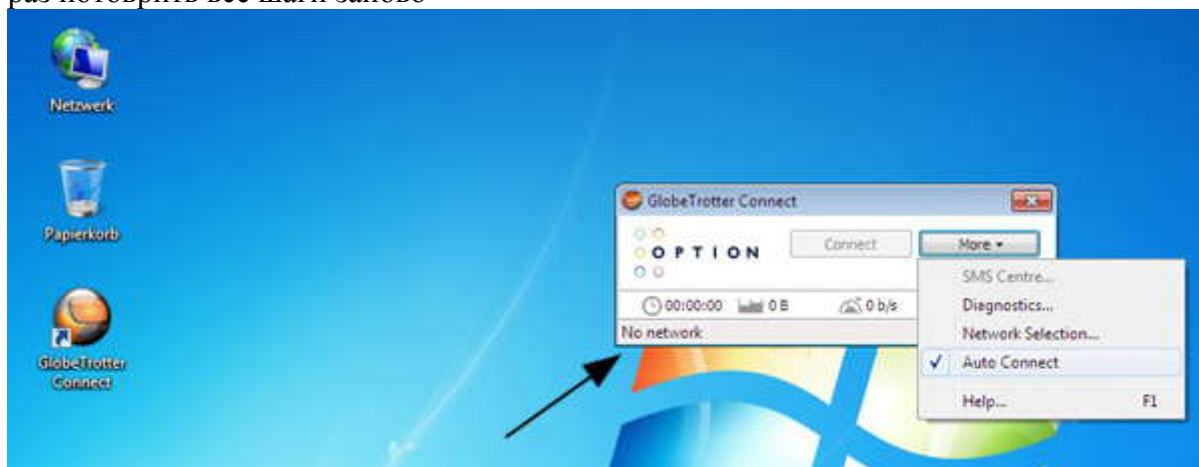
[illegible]

Netzwerk

Papierkorb

GlobeTrotter Connect

GlobeTrotter Connect

OPTION

Connect

More ▾

00:00:00 0 B 0 b/s

No network

SMS Centre...

Diagnostics...

Network Selection...

✓ Auto Connect

Help... F1